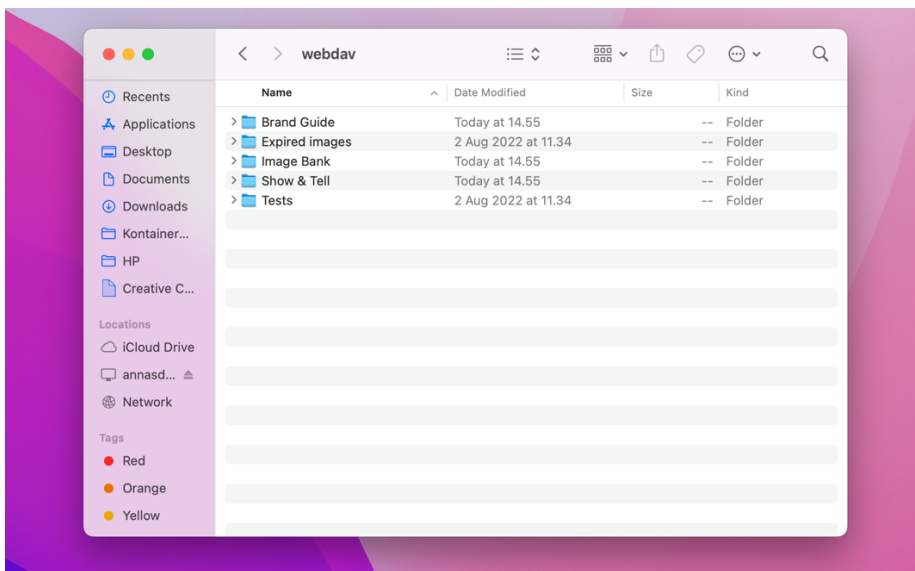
webdav

Recents
Applications
Desktop
Documents
Downloads
Kontainer...
HP
Creative C...

Locations
iCloud Drive
annasd...
Network

Tags
Red
Orange
Yellow

| Name | Date Modified | Size | Kind |
|---|---|---|---|
| Brand Guide | Today at 14.55 | -- | Folder |
| Expired images | 2 Aug 2022 at 11.34 | -- | Folder |
| Image Bank | Today at 14.55 | -- | Folder |
| Show & Tell | Today at 14.55 | -- | Folder |
| Tests | 2 Aug 2022 at 11.34 | -- | Folder |